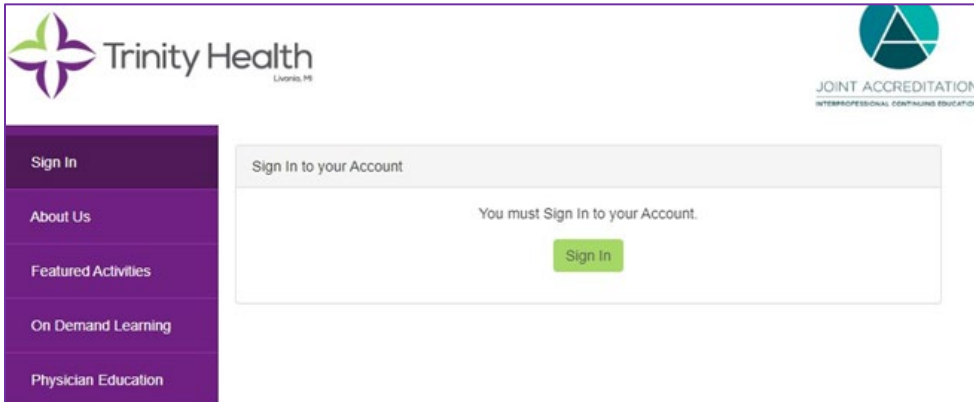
Trinity Health
Livonia, MI

JOINT ACCREDITATION
INTERPROFESSIONAL CONTINUING EDUCATIO

Sign In

About Us

Featured Activities

On Demand Learning

Physician Education

Sign In to your Account

You must Sign In to your Account.

Sign In